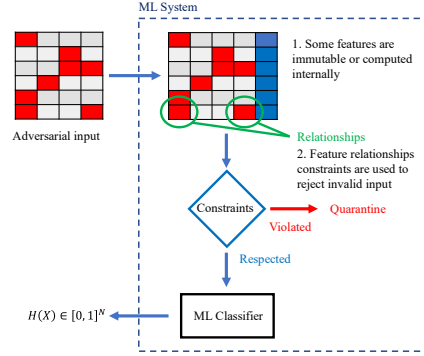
ML System

Adversarial input

1. Some features are immutable or computed internally

Relationships

2. Feature relationships constraints are used to reject invalid input

Constraints

Violated

Quarantine

Respected

ML Classifier

$H(X) \in [0,1]^N$